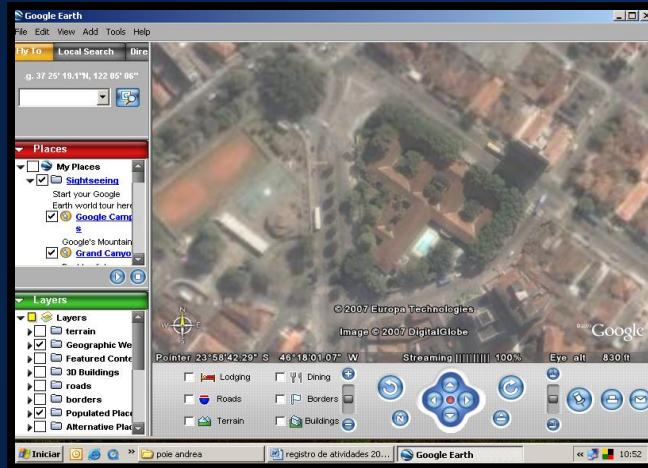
Google Earth

File Edit View Add Tools Help

Fly To | Local Search | Dire

.g. 37 25' 19.1"N, 122 05' 06"

Places

My Places

Sightseeing

Start your Google Earth world tour here

Google Camp s

Google's Mountain

Grand Canyo

Layers

Layers

terrain

Geographic We

Featured Conte

3D Buildings

roads

borders

Populated Place

Alternative Plac

© 2007 Europa Technologies

Image © 2007 DigitalGlobe

Google

Pointer 23°58'42.29" S 46°18'01.07" W Streaming |||||||||| 100% Eye alt 830 ft

Lodging

Dining

Roads

Borders

Terrain

Buildings

N

Iniciar

poie andrea

registro de atividades 20...

Google Earth

10:52